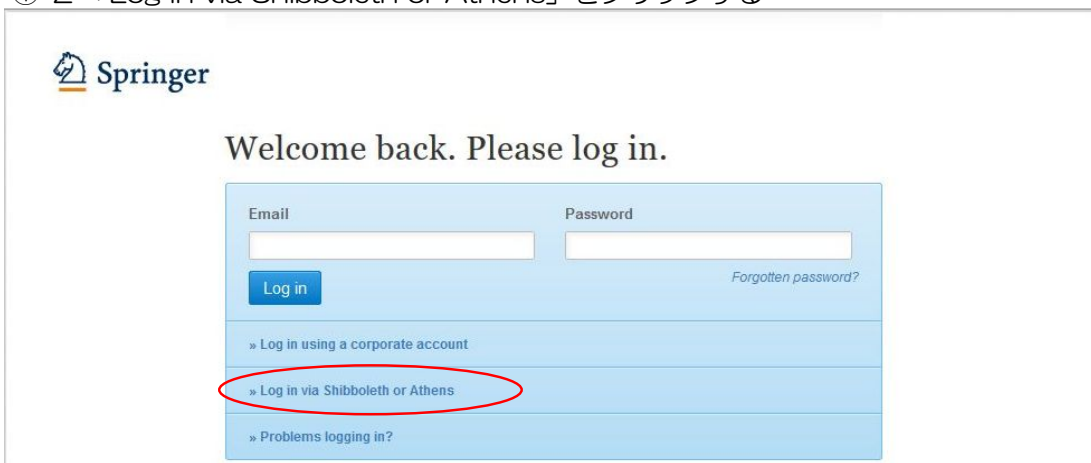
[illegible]「Log in via Shibboleth or Athens」をクリックする

Springer

Welcome back. Please log in.

Email

Password

Log in

Forgotten password?

» Log in using a corporate account

» Log in via Shibboleth or Athens

» Problems logging in?